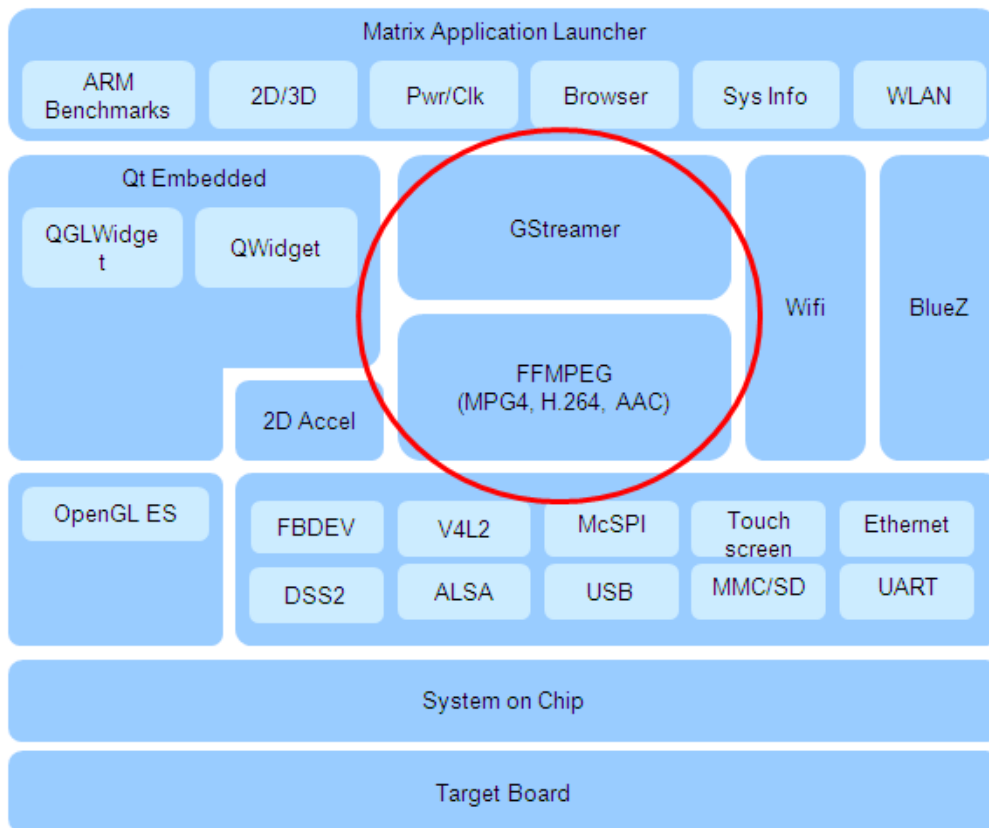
Matrix Application Launcher

ARM Benchmarks

2D/3D

Pwr/Clk

Browser

Sys Info

WLAN

Qt Embedded

QGLWidge t

QWidget

GStreamer

FFMPEG (MPG4, H.264, AAC)

2D Accel

Wifi

BlueZ

OpenGL ES

FBDEV

V4L2

McSPI

Touch screen

Ethernet

DSS2

ALSA

USB

MMC/SD

UART

System on Chip

Target Board